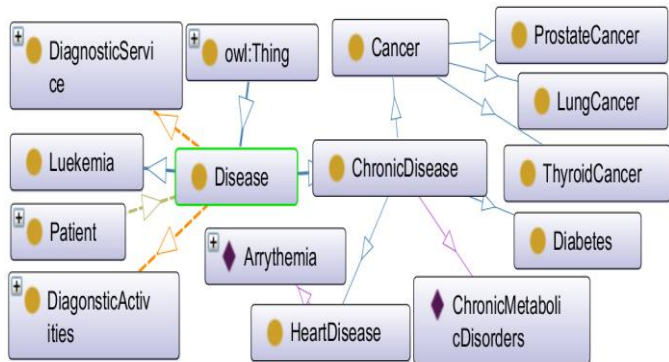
+ DiagnosticService

+ owl:Thing

Cancer

ProstateCancer

LungCancer

Luekemia

Disease

ChronicDisease

ThyroidCancer

+ Patient

Diabetes

+ Arrythemia

+ DiagonsticActivities

HeartDisease

ChronicMetabolicDisorders